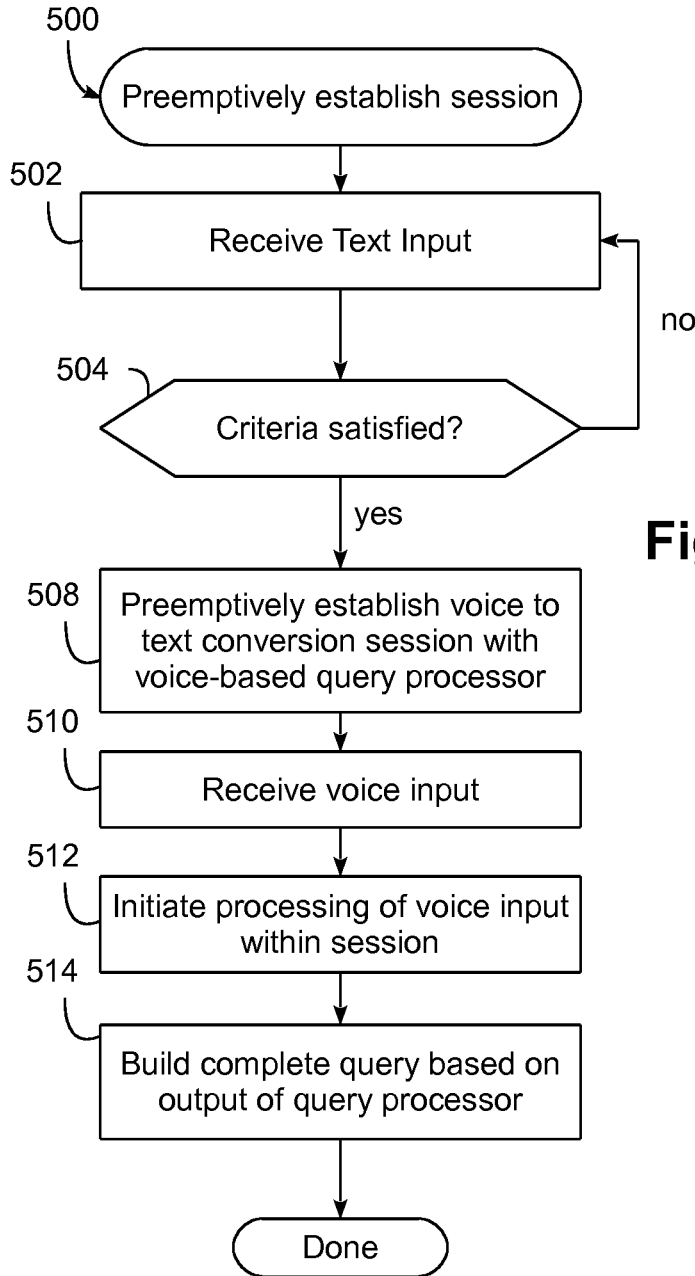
500

Preemptively establish session

502

Receive Text Input

no

504

Criteria satisfied?

yes

Fi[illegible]

508

Preemptively establish voice to text conversion session with voice-based query processor

510

Receive voice input

512

Initiate processing of voice input within session

514

Build complete query based on output of query processor

Done